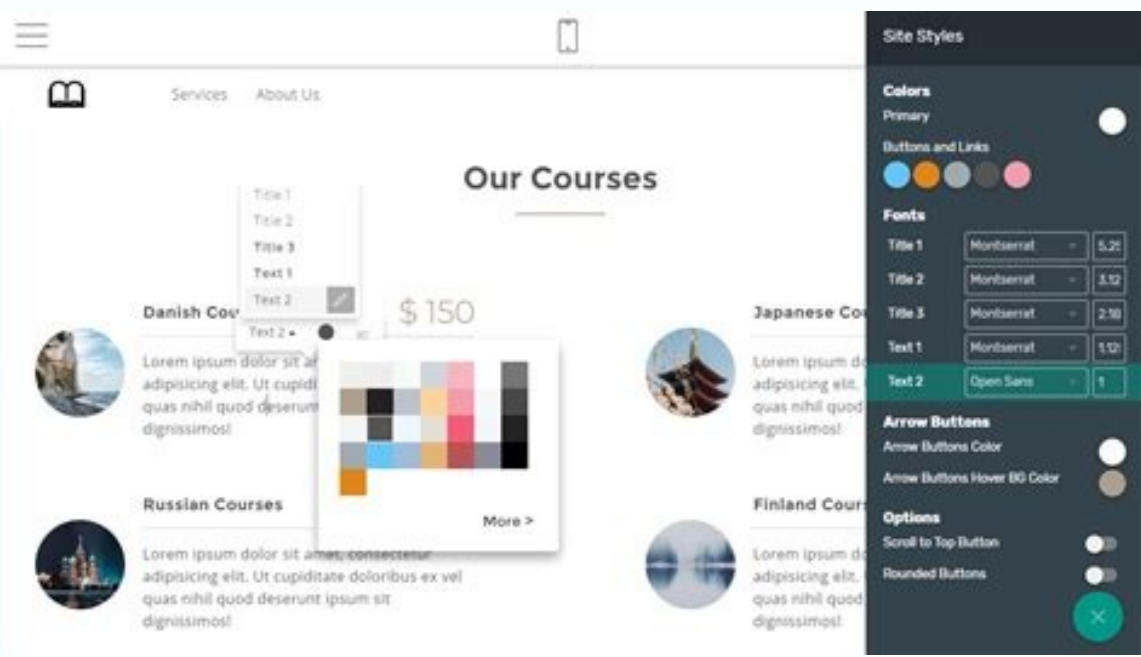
Services About Us

Our Courses

Title 1
Title 2
Title 3
Text 1
Text 2

Danish Cou

Text 2

$ 150

Lorem ipsum dolor sit a adipisicing elit. Ut cupidi quas nihil quod deserun dignissimos!

More >

Russian Courses

Lorem ipsum dolor sit amet, consectetur adipisicing elit. Ut cupiditate doloribus ex vel quas nihil quod deserunt ipsum sit dignissimos!

Japanese Co

Lorem ipsum do adipisicing elit. quas nihil quod dignissimos!

Finland Cour

Lorem ipsum do adipisicing elit. quas nihil quod dignissimos!

Site Styles

Colors
Primary
Buttons and Links

Fonts
| | | |
|---|---|---|
| Title 1 | Montserrat | 5.25 |
| Title 2 | Montserrat | 3.12 |
| Title 3 | Montserrat | 2.18 |
| Text 1 | Montserrat | 1.12 |
| Text 2 | Open Sans | 1 |

Arrow Buttons
Arrow Buttons Color
Arrow Buttons Hover BG Color

Options
Scroll to Top Button
Rounded Buttons